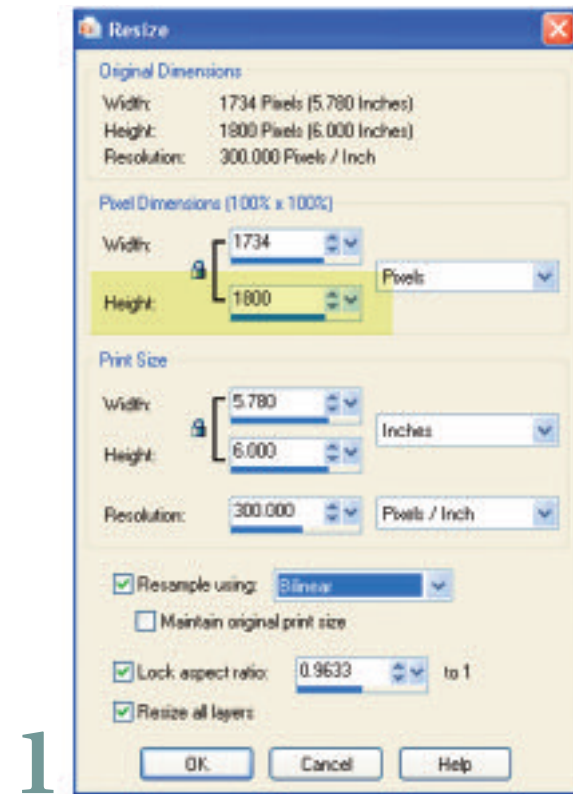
Resize

Original Dimensions

Width: 1734 Pixels (5.780 Inches)
Height: 1800 Pixels (6.000 Inches)
Resolution: 300.000 Pixels / Inch

Pixel Dimensions (100% x 100%)

Width: 1734
Height: 1800
Pixels

Print Size

Width: 5.780
Height: 6.000
Inches
Resolution: 300.000
Pixels / Inch

Resample using: Bilinear
Maintain original print size
Lock aspect ratio: 0.9633 to 1
Resize all layers

1

OK Cancel Help